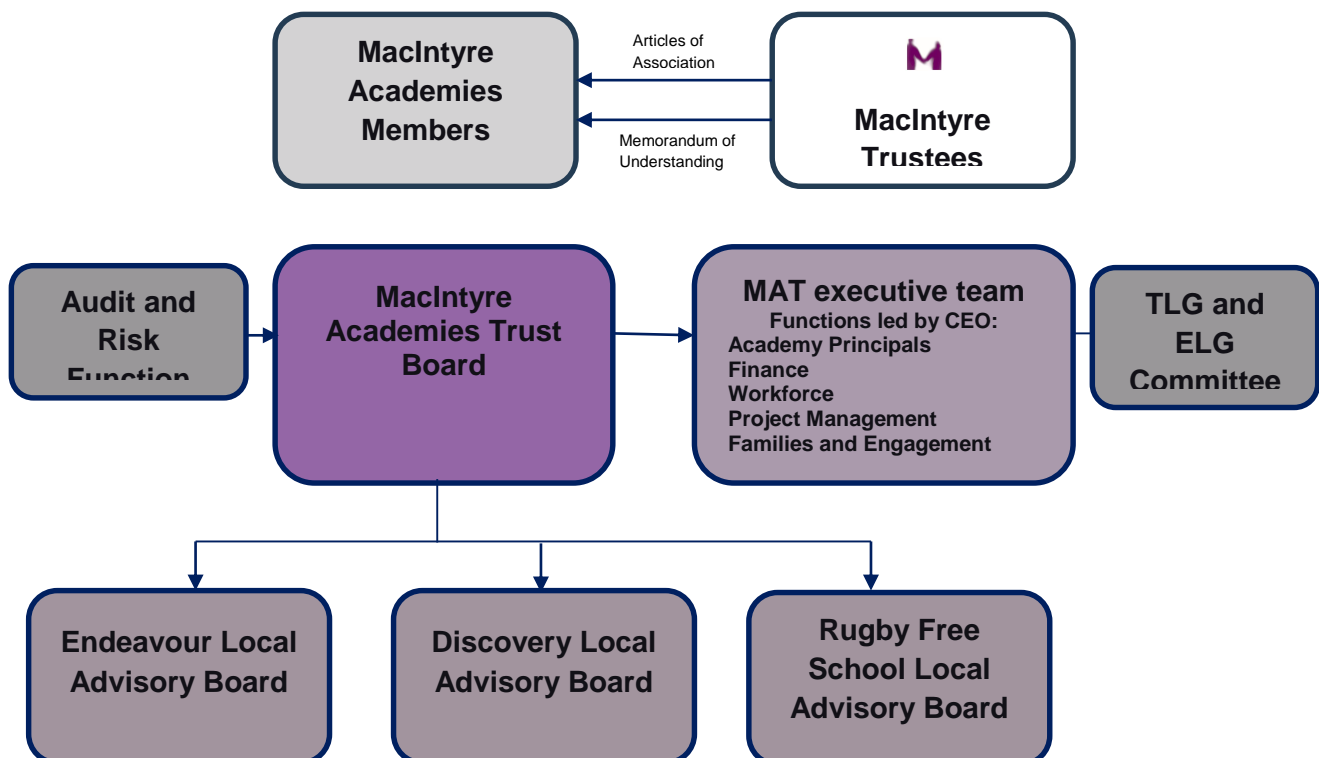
MacIntyre Academies Members

Articles of Association

Memorandum of Understanding

M

MacIntyre Trustees

Audit and Risk Function

MacIntyre Academies Trust Board

MAT executive team
Functions led by CEO:
Academy Principals
Finance
Workforce
Project Management
Families and Engagement

TLG and ELG Committee

Endeavour Local Advisory Board

Discovery Local Advisory Board

Rugby Free School Local Advisory Board